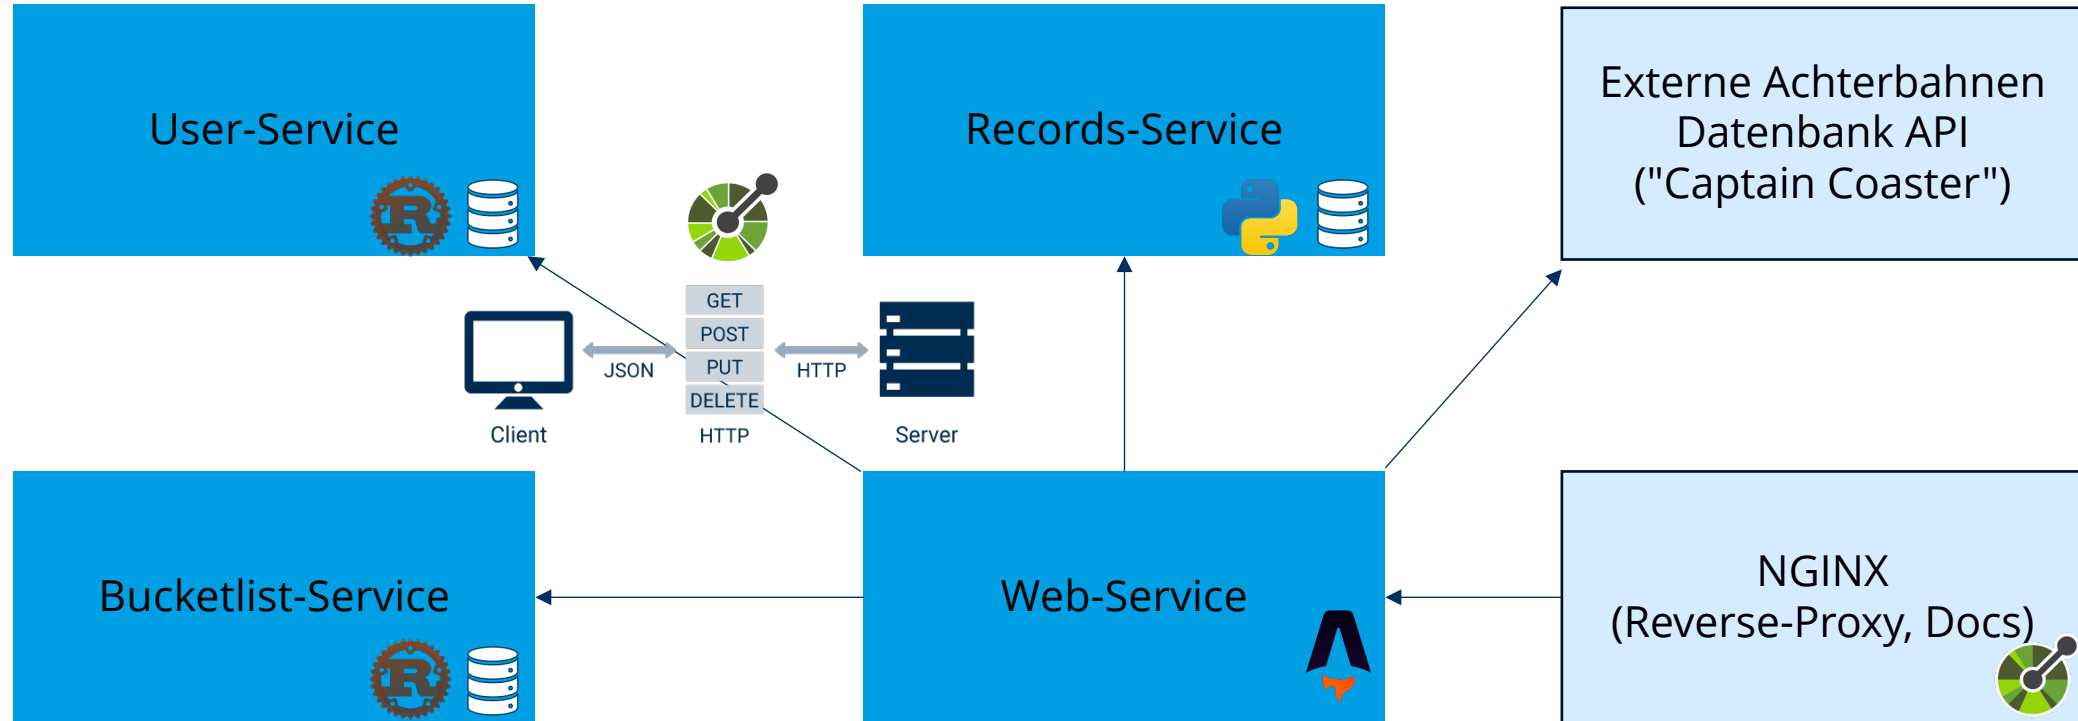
User-Service

Records-Service

Externe Achterbahnen Datenbank API ("Captain Coaster")

GET
POST
PUT
DELETE
HTTP

JSON

HTTP

Client

Server

Bucketlist-Service

Web-Service

NGINX (Reverse-Proxy, Docs)